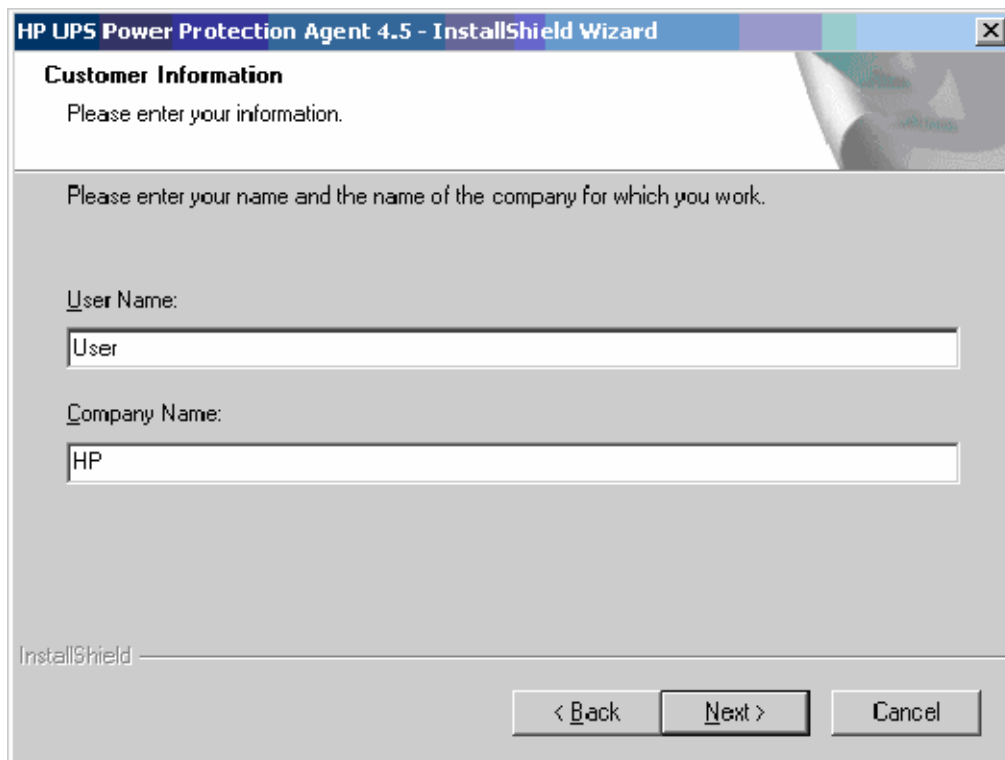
HP UPS Power Protection Agent 4.5 - InstallShield Wizard

Customer Information

Please enter your information.

Please enter your name and the name of the company for which you work.

User Name:

User

Company Name:

HP

InstallShield

< Back

Next >

Cancel